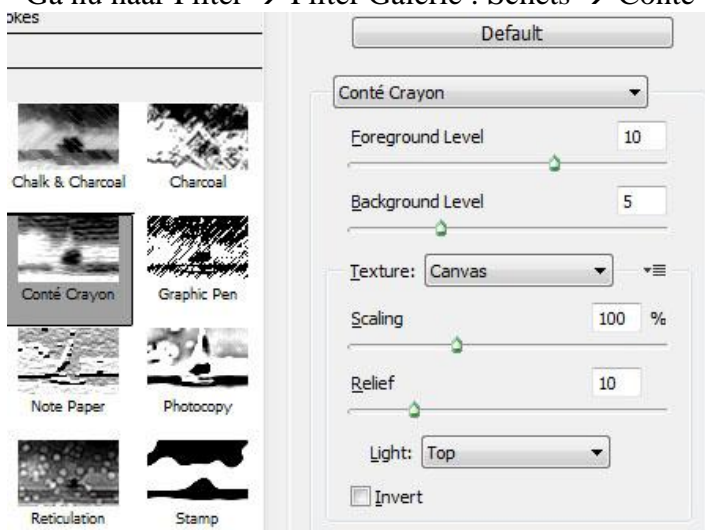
Ga nu naar Filter → Filter Galerie : Schets → Conté

okes

Default

Chalk & Charcoal

Charcoal

Conté Crayon

Graphic Pen

Note Paper

Photocopy

Reticulation

Stamp

Conté Crayon

Foreground Level 10

Background Level 5

Texture: Canvas

Scaling 100 %

Relief 10

Light: Top

Invert